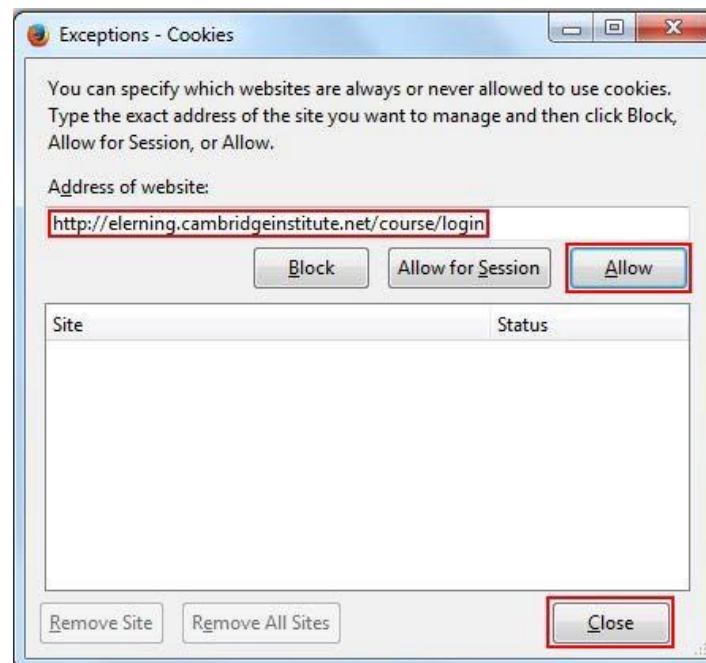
Exceptions - Cookies

You can specify which websites are always or never allowed to use cookies. Type the exact address of the site you want to manage and then click Block, Allow for Session, or Allow.

Address of website:

http://elerning.cambridgeinstitute.net/course/login

Block

Allow for Session

Allow

| Site | Status |
|---|---|

Remove Site

Remove All Sites

Close